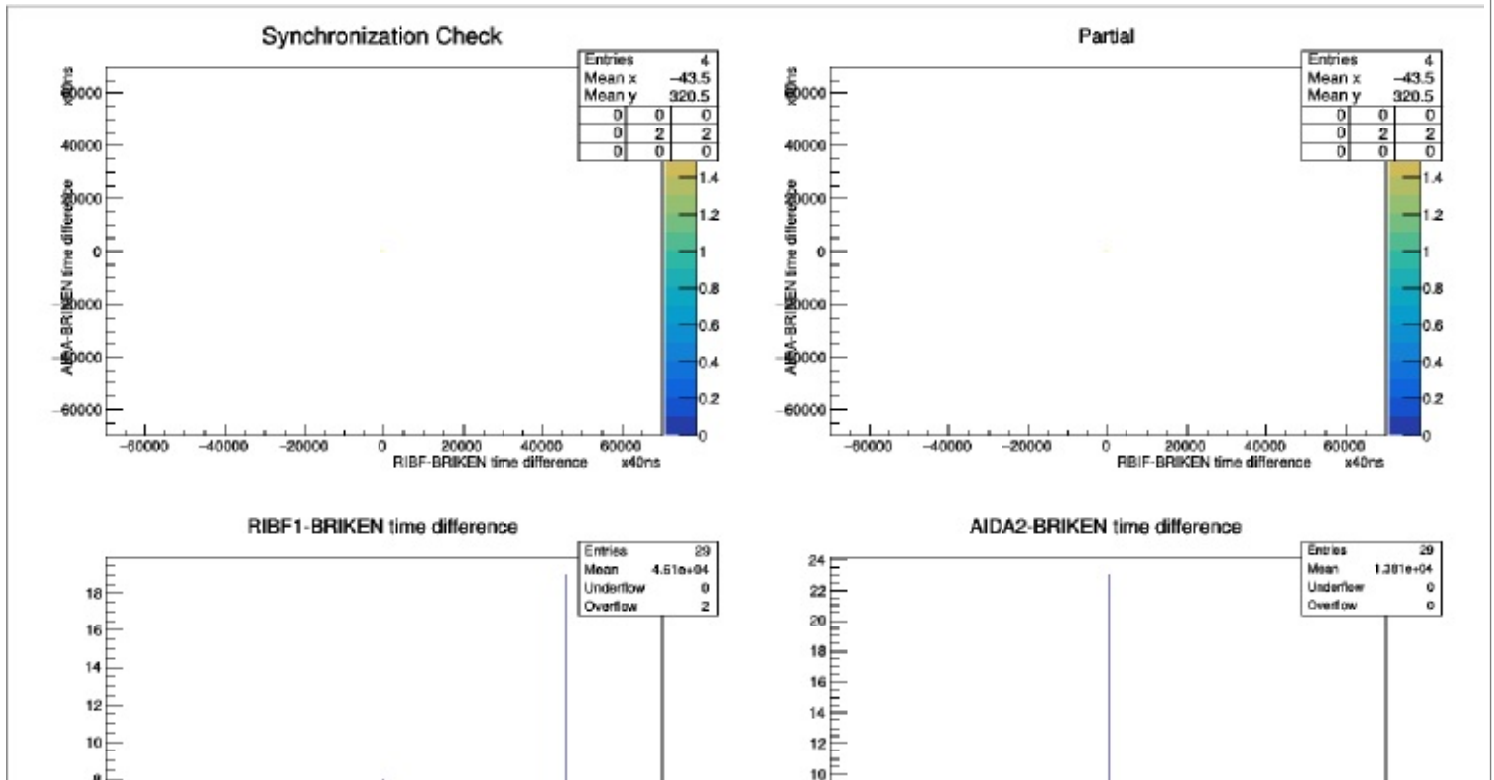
Synchronization Check

| Entries | | 4 |
|---|---|---|
| Mean x | | −43.5 |
| Mean y | | 320.5 |
| 0 | 0 | 0 |
| 0 | 2 | 2 |
| 0 | 0 | 0 |

x40ns
60000
40000
20000
0
−20000
−40000
−60000
AIDA-BRIKEN time difference
−60000 −40000 −20000 0 20000 40000 60000
RIBF-BRIKEN time difference x40ns
1.4 1.2 1 0.8 0.6 0.4 0.2 0

Partial

| Entries | | 4 |
|---|---|---|
| Mean x | | −43.5 |
| Mean y | | 320.5 |
| 0 | 0 | 0 |
| 0 | 2 | 2 |
| 0 | 0 | 0 |

x40ns
60000
40000
20000
0
−20000
−40000
−60000
AIDA-BRIKEN time difference
−60000 −40000 −20000 0 20000 40000 60000
RBIF-BRIKEN time difference x40ns
1.4 1.2 1 0.8 0.6 0.4 0.2 0

RIBF1-BRIKEN time difference

| Entries | 29 |
|---|---|
| Mean | 4.61e+04 |
| Underflow | 0 |
| Overflow | 2 |

18
16
14
12
10
8

AIDA2-BRIKEN time difference

| Entries | 29 |
|---|---|
| Mean | 1.381e+04 |
| Underflow | 0 |
| Overflow | 0 |

24
22
20
18
16
14
12
10